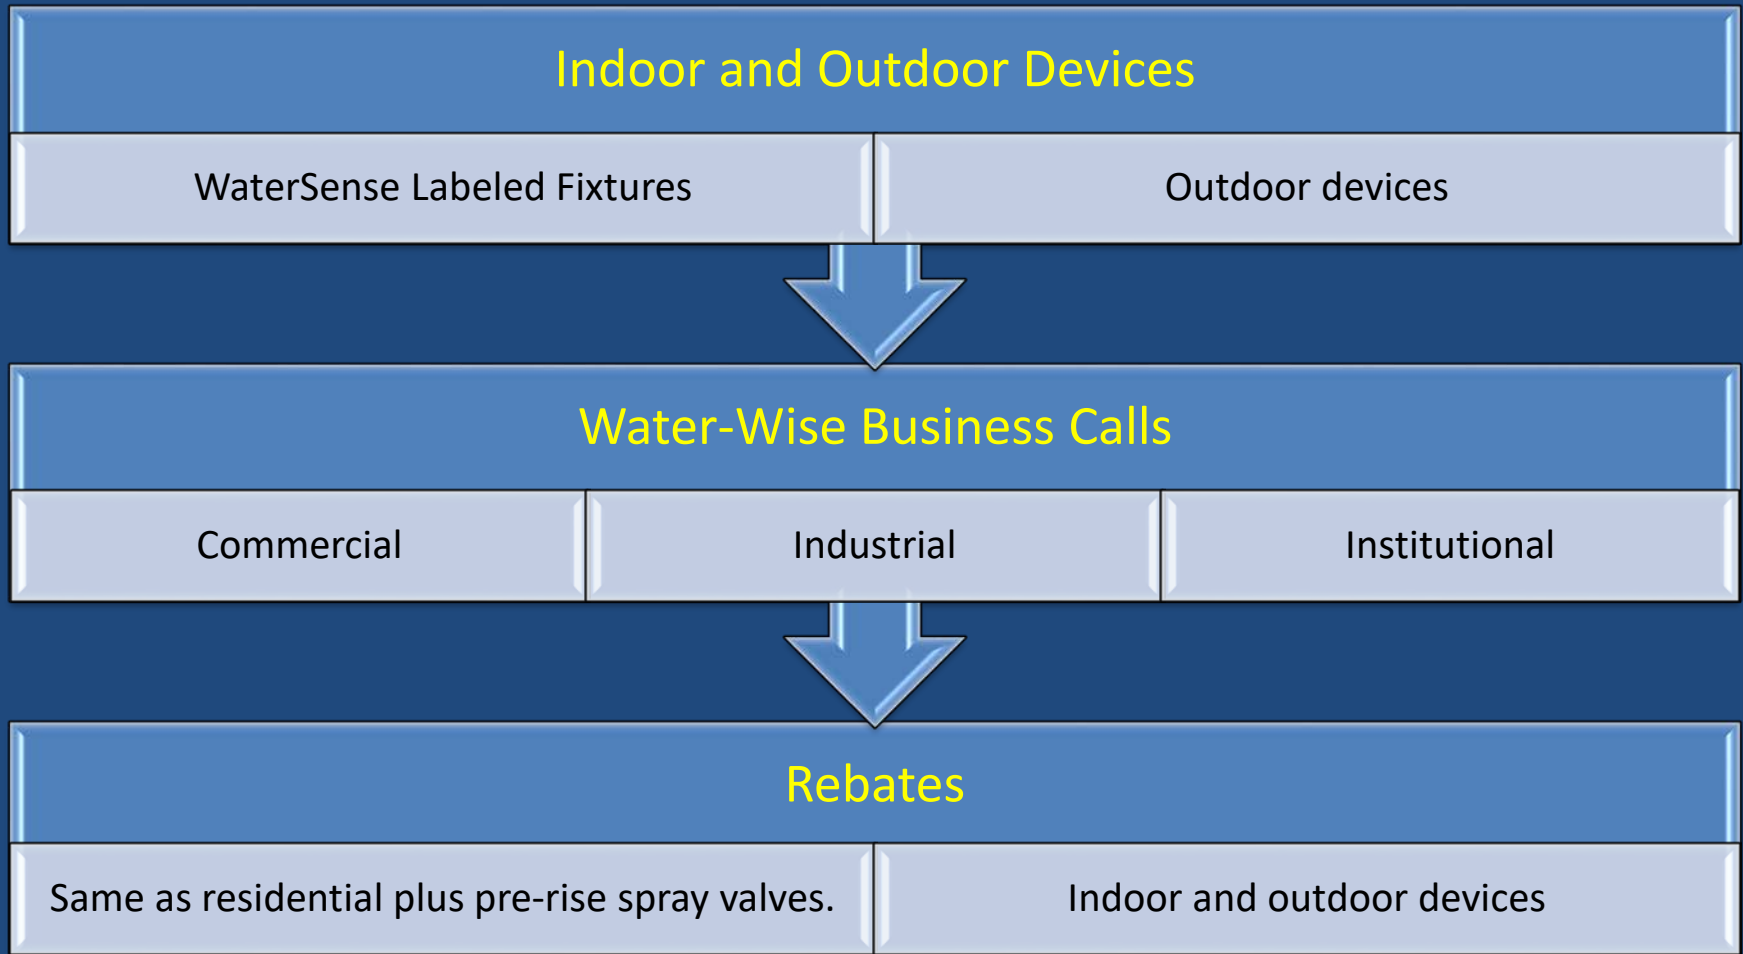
Indoor and Outdoor Devices

WaterSense Labeled Fixtures

Outdoor devices

Water-Wise Business Calls

Commercial

Industrial

Institutional

Rebates

Same as residential plus pre-rise spray valves.

Indoor and outdoor devices